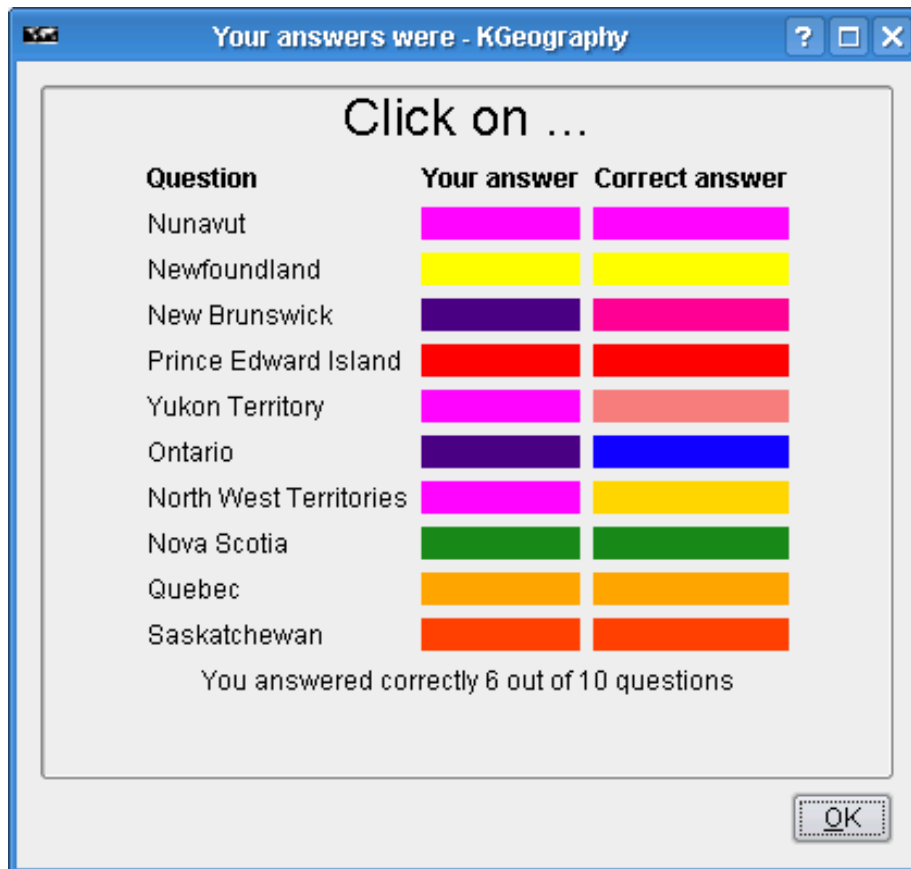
Your answers were - KGeography

?

Click on ...

| Question | Your answer | Correct answer |
|---|---|---|
| Nunavut | | |
| Newfoundland | | |
| New Brunswick | | |
| Prince Edward Island | | |
| Yukon Territory | | |
| Ontario | | |
| North West Territories | | |
| Nova Scotia | | |
| Quebec | | |
| Saskatchewan | | |

You answered correctly 6 out of 10 questions

OK